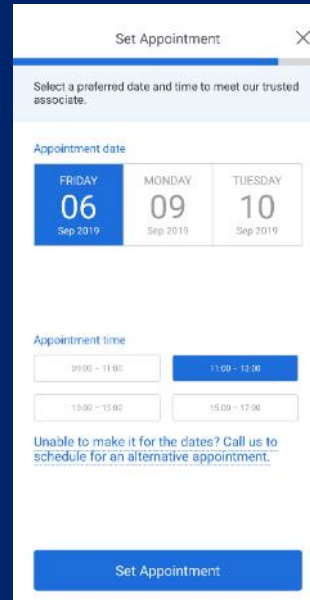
Set Appointment

×

Select a preferred date and time to meet our trusted associate.

Appointment date

FRIDAY
06
Sep 2019

MONDAY
09
Sep 2019

TUESDAY
10
Sep 2019

Appointment time

09:00 - 11:00

11:00 - 13:00

13:00 - 15:00

15:00 - 17:00

Unable to make it for the dates? Call us to schedule for an alternative appointment.

Set Appointment